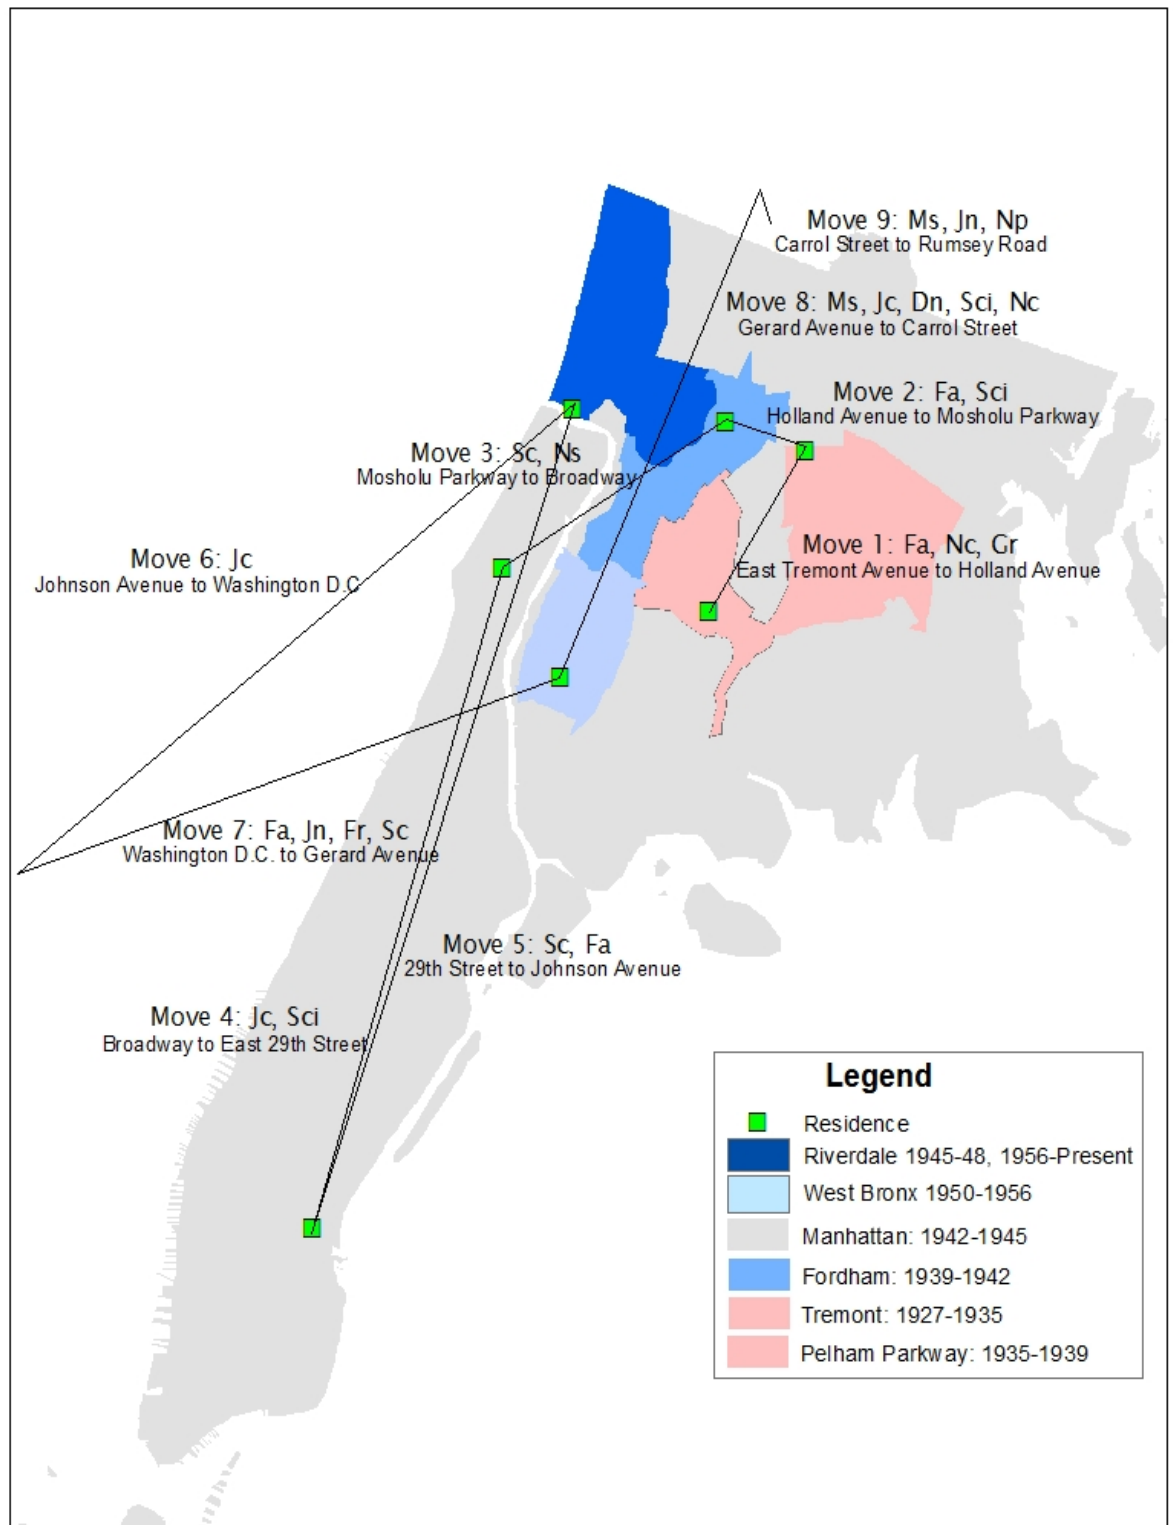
Move 9: Ms, Jn, Np
Carrol Street to Rumsey Road

Move 8: Ms, Jc, Dn, Sci, Nc
Gerard Avenue to Carrol Street

Move 2: Fa, Sci
Holland Avenue to Mosholu Parkway

Move 3: Sc, Ns
Mosholu Parkway to Broadway

Move 1: Fa, Nc, Gr
East Tremont Avenue to Holland Avenue

Move 6: Jc
Johnson Avenue to Washington D.C

Move 7: Fa, Jn, Fr, Sc
Washington D.C. to Gerard Avenue

Move 5: Sc, Fa
29th Street to Johnson Avenue

Move 4: Jc, Sci
Broadway to East 29th Street

Legend
Residence
Riverdale 1945-48, 1956-Present
West Bronx 1950-1956
Manhattan: 1942-1945
Fordham: 1939-1942
Tremont: 1927-1935
Pelham Parkway: 1935-1939